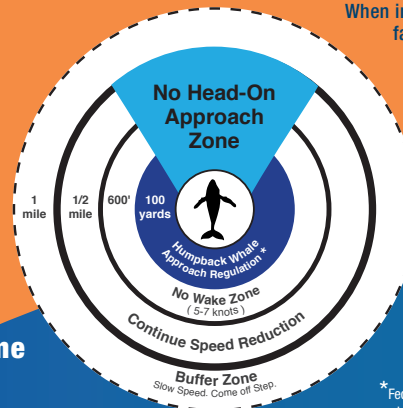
When i
fa

No Head-On Approach Zone

1 mile

1/2 mile

600'

100 yards

Humpback Whale Approach Regulation *

No Wake Zone
( 5-7 knots )

Continue Speed Reduction

Buffer Zone
Slow Speed. Come off Step.

ne

*Fe